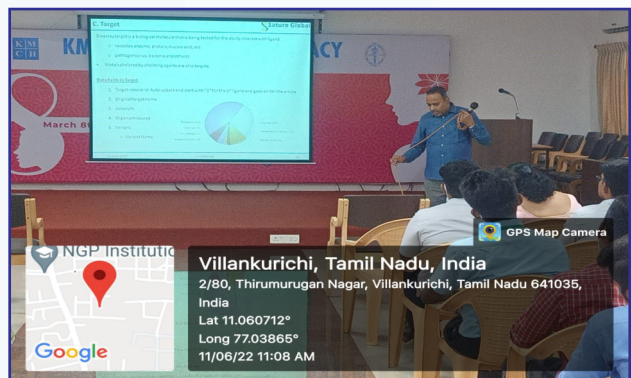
C. Target

Future Globe

KM
CH

KM

ACY

March 8

GPS Map Camera

NGP Institution

Villankurichi, Tamil Nadu, India

2/80, Thirumurugan Nagar, Villankurichi, Tamil Nadu 641035, India

Lat 11.060712°

Long 77.03865°

11/06/22 11:08 AM

Google